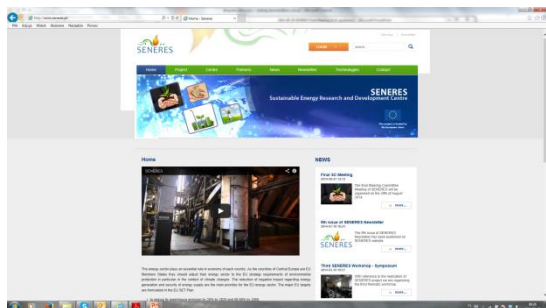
SENERES

Home | Project | Centre | Partners | News | Newsletter | Technologies | Contact

SENERES
Sustainable Energy Research and Development Centre

Home

SENERES

NEWS

First SC Meeting

5th issue of SENERES Newsletter

SENERES

Third SENERES Workshop - Symposium

more...